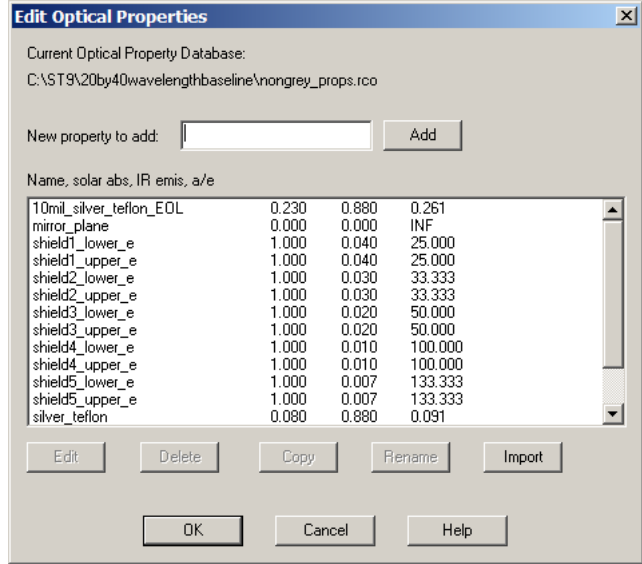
Edit Optical Properties

Current Optical Property Database:

C:\ST9\20by40wavelengthbaseline\nongrey_props.rco

New property to add: Add

Name, solar abs, IR emis, a/e

| | | | |
|---|---|---|---|
| 10mil_silver_teflon_EOL | 0.230 | 0.880 | 0.261 |
| mirror_plane | 0.000 | 0.000 | INF |
| shield1_lower_e | 1.000 | 0.040 | 25.000 |
| shield1_upper_e | 1.000 | 0.040 | 25.000 |
| shield2_lower_e | 1.000 | 0.030 | 33.333 |
| shield2_upper_e | 1.000 | 0.030 | 33.333 |
| shield3_lower_e | 1.000 | 0.020 | 50.000 |
| shield3_upper_e | 1.000 | 0.020 | 50.000 |
| shield4_lower_e | 1.000 | 0.010 | 100.000 |
| shield4_upper_e | 1.000 | 0.010 | 100.000 |
| shield5_lower_e | 1.000 | 0.007 | 133.333 |
| shield5_upper_e | 1.000 | 0.007 | 133.333 |
| silver_teflon | 0.080 | 0.880 | 0.091 |

Edit Delete Copy Rename Import

OK Cancel Help